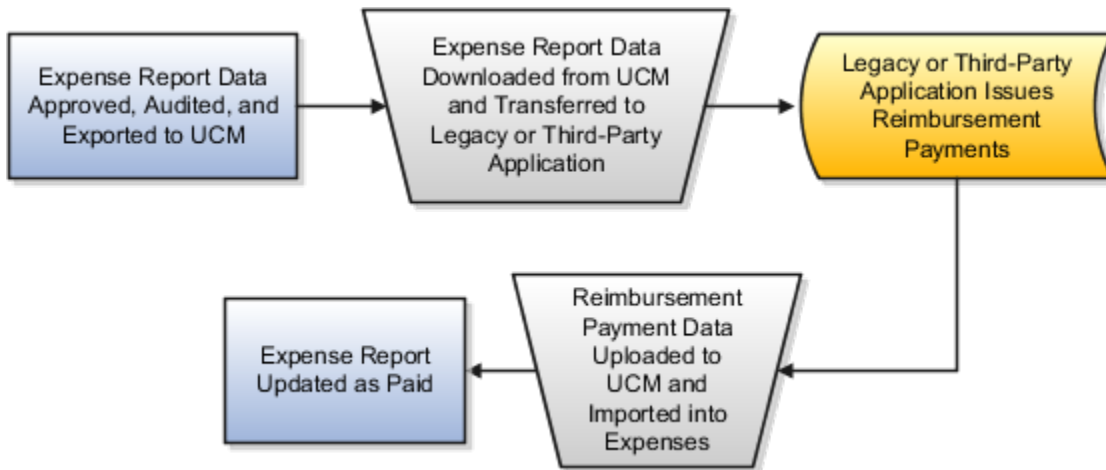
Expense Report Data Approved, Audited, and Exported to UCM

Expense Report Data Downloaded from UCM and Transferred to Legacy or Third-Party Application

Legacy or Third-Party Application Issues Reimbursement Payments

Reimbursement Payment Data Uploaded to UCM and Imported into Expenses

Expense Report Updated as Paid